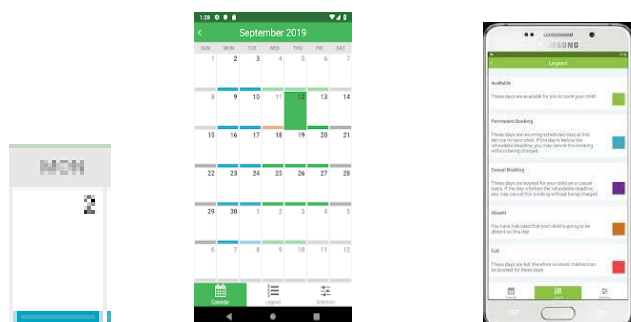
MON
2

1:28

September 2019

SUN MON TUE WED THU FRI SAT

1 2 3 4 5 6 7
8 9 10 11 12 13 14
15 16 17 18 19 20 21
22 23 24 25 26 27 28
29 30 1 2 3 4 5
6 7 8 9 10 11 12

Calendar Legend Selection

SAMSUNG

Legend

Available

These days are available for you to book your child.

Permanent Booking

These days are recurring scheduled days in this service for your child. If the day is before the refundable deadline, you may cancel this booking without being charged.

Casual Booking

These days are booked for your child on a casual basis. If the day is before the refundable deadline, you may cancel this booking without being charged.

Absent

You have indicated that your child is going to be absent on this day.

Full

These days are full, therefore no more children can be booked for these days.